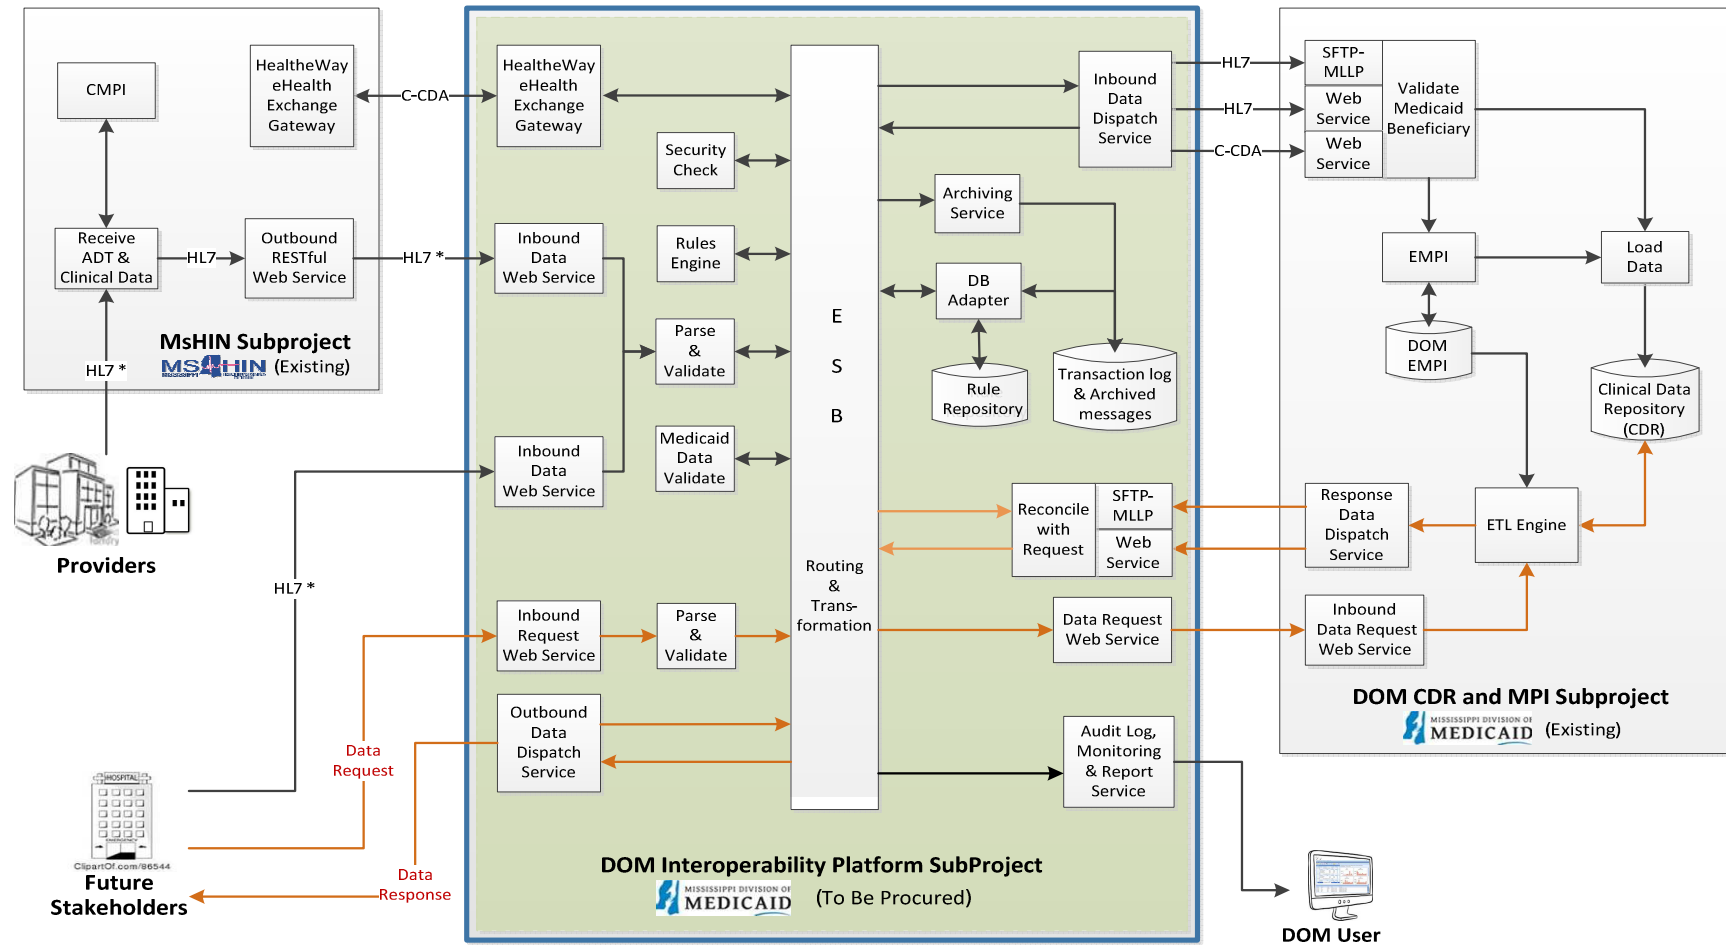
CMPI

HealtheWay eHealth Exchange Gateway

C-CDA

Receive ADT & Clinical Data

HL7

Outbound RESTful Web Service

HL7 *

MsHIN Subproject

MSHIN (Existing)

HL7 *

Providers

HealtheWay eHealth Exchange Gateway

Security Check

Inbound Data Web Service

Rules Engine

Parse & Validate

Inbound Data Web Service

Medicaid Data Validate

HL7 *

Inbound Request Web Service

Parse & Validate

Outbound Data Dispatch Service

Data Request

Data Response

Future Stakeholders

ClipartOf.com/86544

HOSPITAL

E

S

B

Routing & Trans-formation

Inbound Data Dispatch Service

Archiving Service

DB Adapter

Rule Repository

Transaction log & Archived messages

Reconcile with Request

SFTP-MLLP

Web Service

Data Request Web Service

Audit Log, Monitoring & Report Service

DOM Interoperability Platform SubProject

MISSISSIPPI DIVISION OF MEDICAID (To Be Procured)

HL7

HL7

C-CDA

SFTP-MLLP

Web Service

Web Service

Validate Medicaid Beneficiary

EMPI

Load Data

DOM EMPI

Clinical Data Repository (CDR)

Response Data Dispatch Service

ETL Engine

Inbound Data Request Web Service

DOM CDR and MPI Subproject

MISSISSIPPI DIVISION OF MEDICAID (Existing)

DOM User